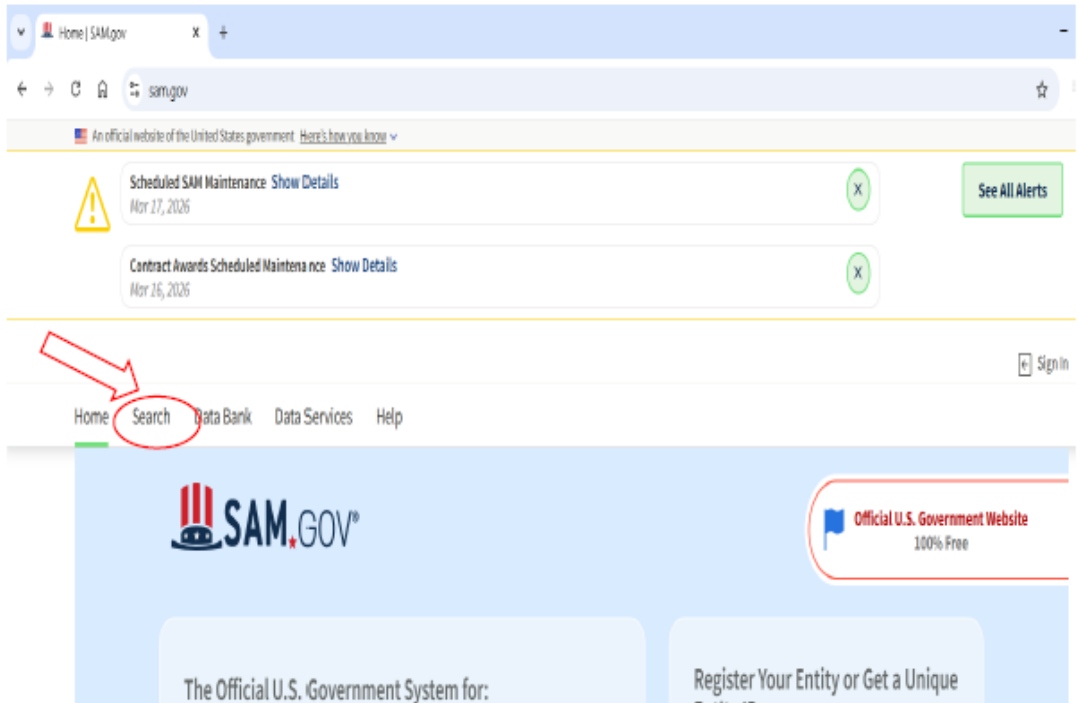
Home | SAM.gov
×
+
-
sam.gov
An official website of the United States government Here's how you know
Scheduled SAM Maintenance Show Details
Mar 17, 2026
×
See All Alerts
Contract Awards Scheduled Maintena nce Show Details
Mar 16, 2026
×
Sign In
Home Search Data Bank Data Services Help
SAM.GOV®
Official U.S. Government Website
100% Free
The Official U.S. Government System for:
Register Your Entity or Get a Unique